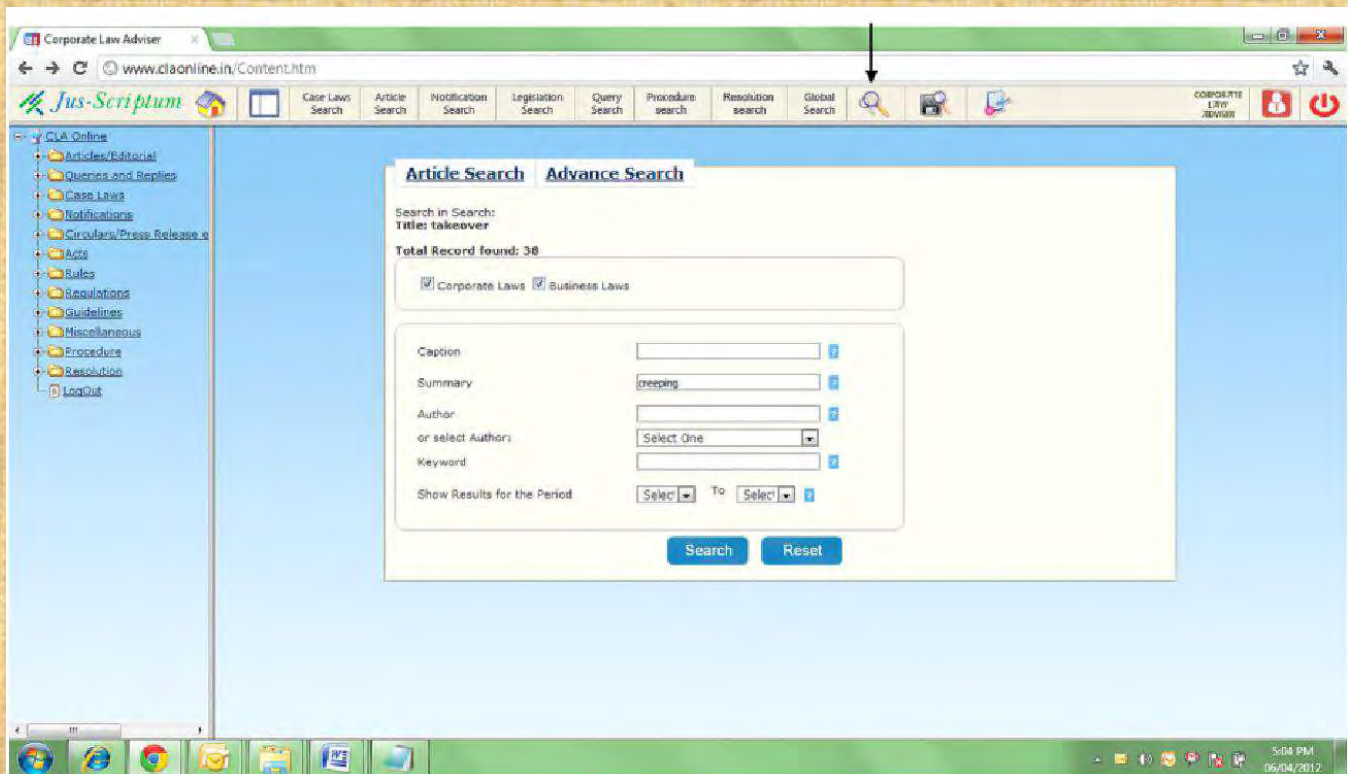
Corporate Law Adviser

www.claonline.in/Content.htm

Jus-Scriptum

Case Laws Search | Article Search | Notification Search | Legislation Search | Query Search | Procedure search | Resolution search | Global Search

CORPORATE LAW ADVISER

CLA Online
Articles/Editorial
Queries and Replies
Case Laws
Notifications
Circulars/Press Release e
Acts
Rules
Regulations
Guidelines
Miscellaneous
Procedure
Resolution
LogOut

Article Search | Advance Search

Search in Search:
Title: takeover

Total Record found: 38

Corporate Laws | Business Laws

Caption

Summary | creeping

Author

or select Author: | Select One

Keyword

Show Results for the Period | Select | To | Select

Search | Reset

5:04 PM
06/04/2012